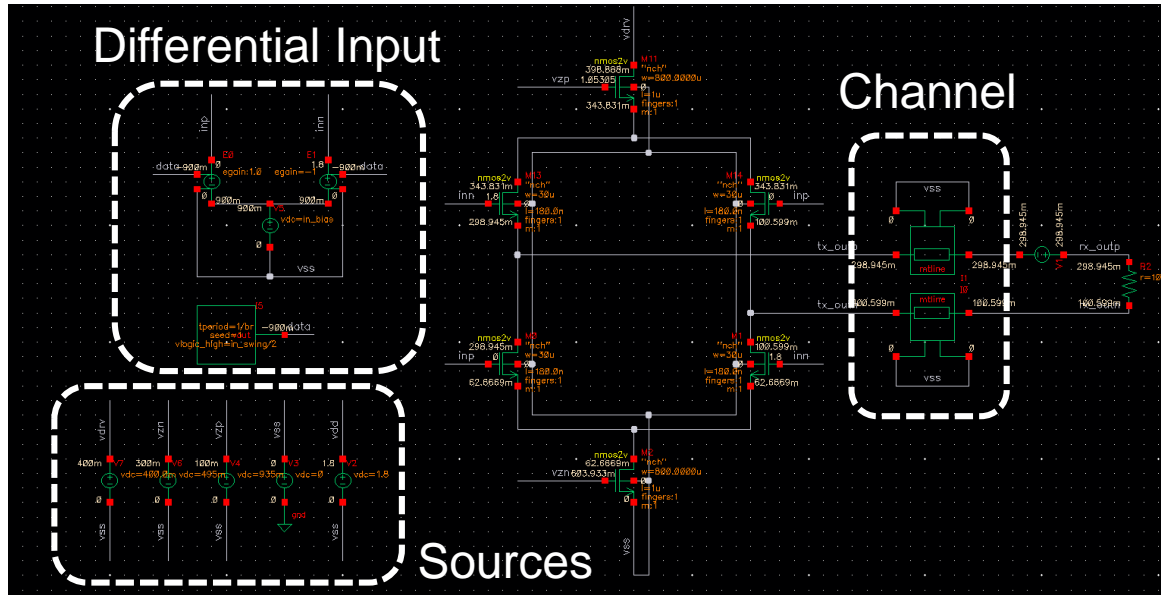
Differential Input

inp
inn
E0
E1
data
900m
egain:1.0
egain:=-1
1.8
900m
data
ø
900m
ø
900m
900m
V3
vdc=in_bias
ø
vss

I5
tperiod=1/br
seed=0:1
vlogic_high=in_swing/2
900m
data

vdrv
nmos2v
M11
398.868m
"nch"
vzp
1.05305
w=800.0000u
l=1u
343.831m
fingers:1
m:1

nmos2v
M13
343.831m
"nch"
inn
1.8
w=30u
l=180.0n
298.945m
fingers:1
m:1

nmos2v
M14
343.831m
"nch"
w=30u
l=180.0n
fingers:1
m:1
100.599m
inp

nmos2v
M0
inp
298.945m
1.8
"nch"
w=30u
l=180.0n
62.6669m
fingers:1
m:1

nmos2v
M1
100.599m
"nch"
w=30u
1.8
inn
l=180.0n
fingers:1
m:1
62.6669m

nmos2v
M2
62.6669m
"nch"
vzn
603.933m
w=800.0000u
l=1u
fingers:1
m:1
vss

Channel

vss
ø
ø
tx_outp
298.945m
mtline
298.945m
I1
I0
tx_outn
100.599m
mtline
100.599m
ø
ø
vss
298.945m
V1
298.945m
rx_outp
298.945m
R2
r=10
100.599m
rx_outn

Sources

vdrv
vzn
vzp
vss
vdd
400m
V7
vdc=400m
300m
V6
vdc=495
100m
V4
vdc=935m
ø
V3
vdc=ø
1.8
V2
vdc=1.8
ø
ø
ø
ø
ø
vss
vss
vss
gnd
vss